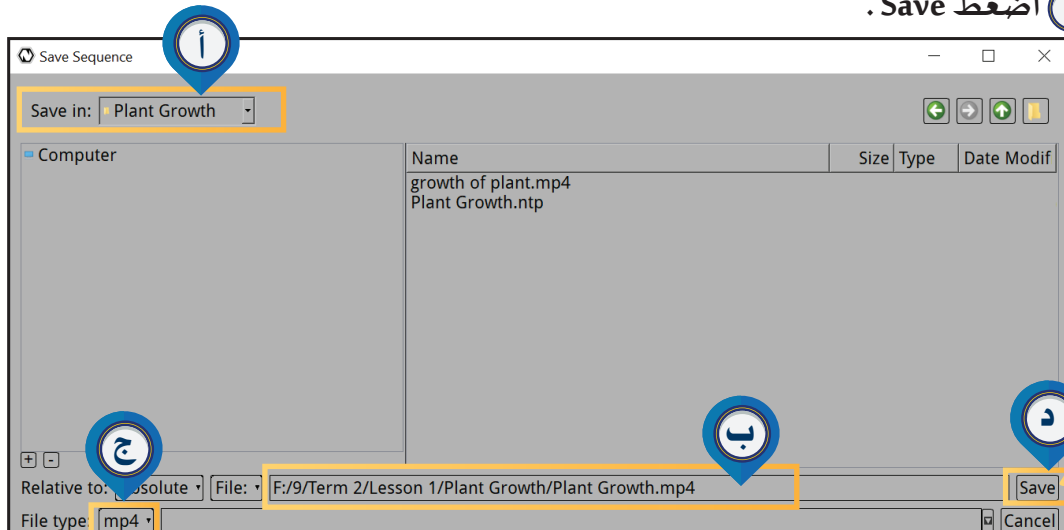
اضغط Save .

Save Sequence

أ

Save in: Plant Growth

Computer

| Name | Size | Type | Date Modif |
|---|---|---|---|
| growth of plant.mp4 | | | |
| Plant Growth.ntp | | | |

+ -

ج

ب

د

Relative to: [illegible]bsolute File: F:/9/Term 2/Lesson 1/Plant Growth/Plant Growth.mp4 Save

File type: mp4 Cancel